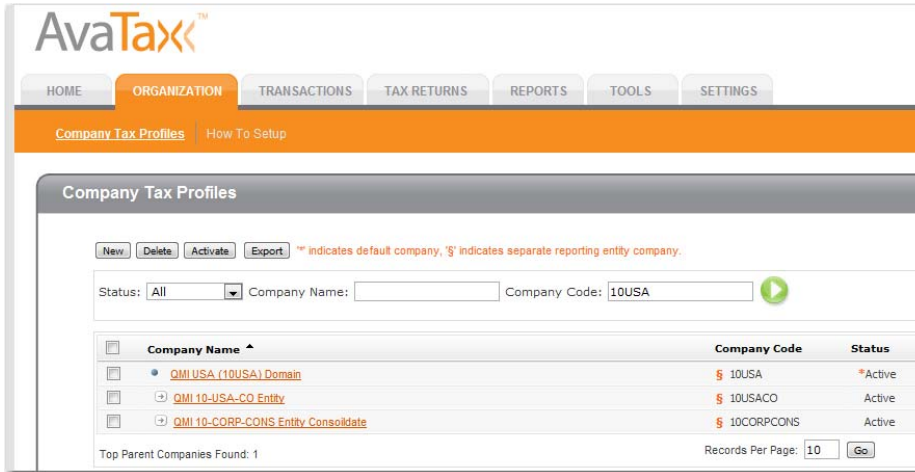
AvaTax™

HOME ORGANIZATION TRANSACTIONS TAX RETURNS REPORTS TOOLS SETTINGS

Company Tax Profiles | How To Setup

Company Tax Profiles

New Delete Activate Export '*' indicates default company, '§' indicates separate reporting entity company.

Status: All Company Name: Company Code: 10USA

| | Company Name ▲ | Company Code | Status |
|---|---|---|---|
| | QMI USA (10USA) Domain | § 10USA | *Active |
| | QMI 10-USA-CO Entity | § 10USACO | Active |
| | QMI 10-CORP-CONS Entity Consoildate | § 10CORPCONS | Active |

Top Parent Companies Found: 1

Records Per Page: 10 Go